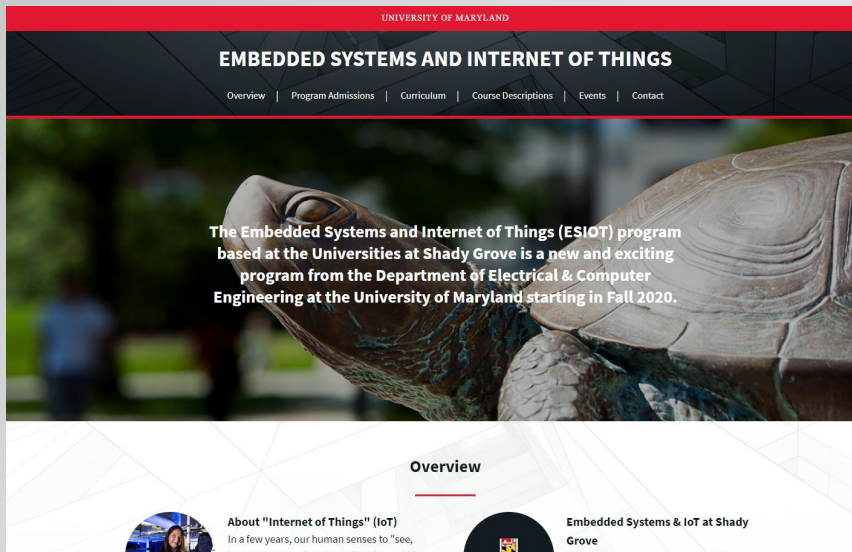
UNIVERSITY OF MARYLAND

EMBEDDED SYSTEMS AND INTERNET OF THINGS

Overview | Program Admissions | Curriculum | Course Descriptions | Events | Contact

The Embedded Systems and Internet of Things (ESIOT) program based at the Universities at Shady Grove is a new and exciting program from the Department of Electrical & Computer Engineering at the University of Maryland starting in Fall 2020.

Overview

About "Internet of Things" (IoT)

In a few years, our human senses to "see,

Embedded Systems & IoT at Shady Grove